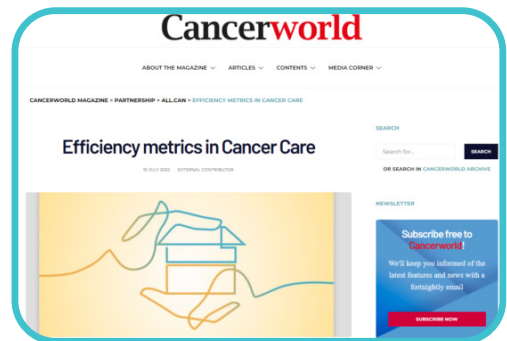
Cancerworld

ABOUT THE MAGAZINE ARTICLES CONTENTS MEDIA CORNER

CANCERWORLD MAGAZINE > PARTNERSHIP > ALL.CAN > EFFICIENCY METRICS IN CANCER CARE

Efficiency metrics in Cancer Care

15 JULY 2022 EXTERNAL CONTRIBUTOR

SEARCH

Search for...

SEARCH

OR SEARCH IN CANCERWORLD ARCHIVE

NEWSLETTER

Subscribe free to Cancerworld!

We'll keep you informed of the latest features and news with a fortnightly email

SUBSCRIBE NOW